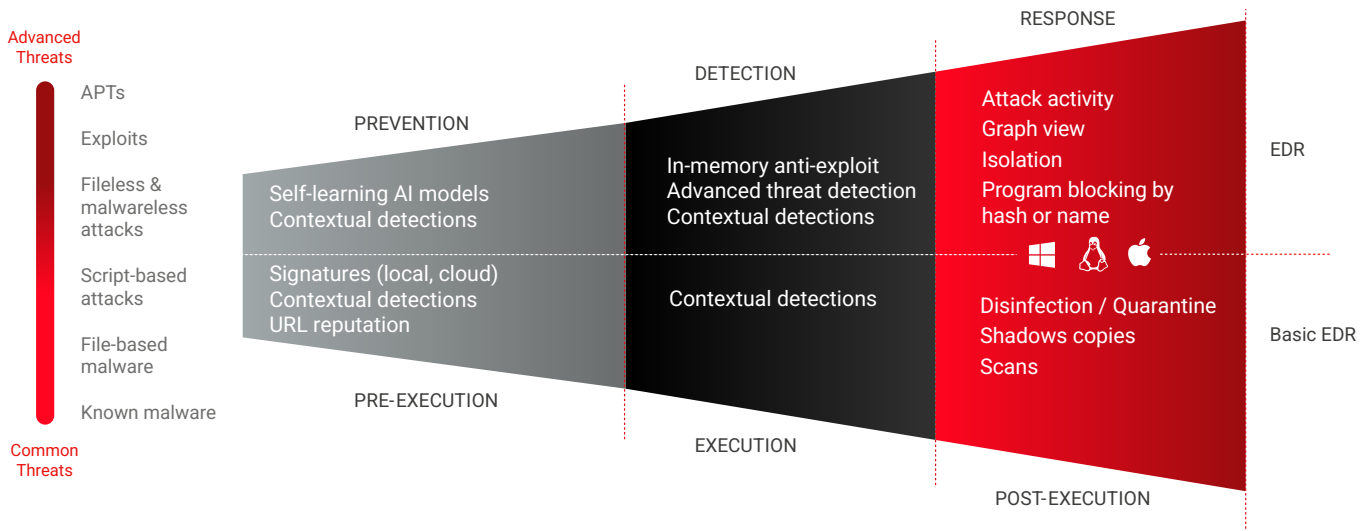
Advanced Threats

APTs

Exploits

Fileless & malwareless attacks

Script-based attacks

File-based malware

Known malware

Common Threats

PREVENTION

Self-learning AI models
Contextual detections

Signatures (local, cloud)
Contextual detections
URL reputation

PRE-EXECUTION

DETECTION

In-memory anti-exploit
Advanced threat detection
Contextual detections

Contextual detections

EXECUTION

RESPONSE

Attack activity
Graph view
Isolation
Program blocking by hash or name

Disinfection / Quarantine
Shadows copies
Scans

POST-EXECUTION

EDR

Basic EDR